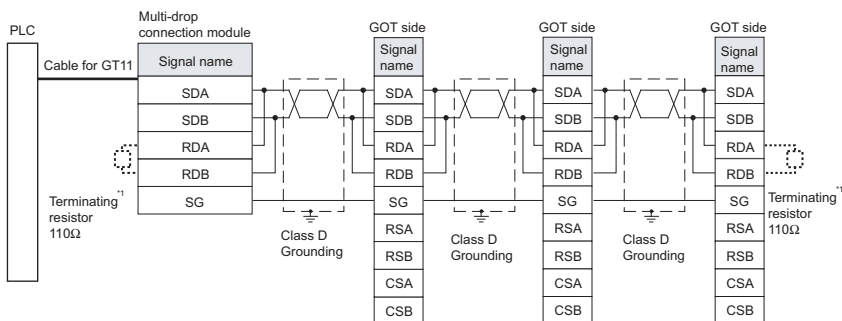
PLC

Cable for GT11

Multi-drop connection module

| Signal name |
|---|
| SDA |
| SDB |
| RDA |
| RDB |
| SG |

Terminating*1 resistor 110Ω

Class D Grounding

GOT side

| Signal name |
|---|
| SDA |
| SDB |
| RDA |
| RDB |
| SG |
| RSA |
| RSB |
| CSA |
| CSB |

Class D Grounding

GOT side

| Signal name |
|---|
| SDA |
| SDB |
| RDA |
| RDB |
| SG |
| RSA |
| RSB |
| CSA |
| CSB |

Class D Grounding

GOT side

| Signal name |
|---|
| SDA |
| SDB |
| RDA |
| RDB |
| SG |
| RSA |
| RSB |
| CSA |
| CSB |

Terminating*1 resistor 110Ω